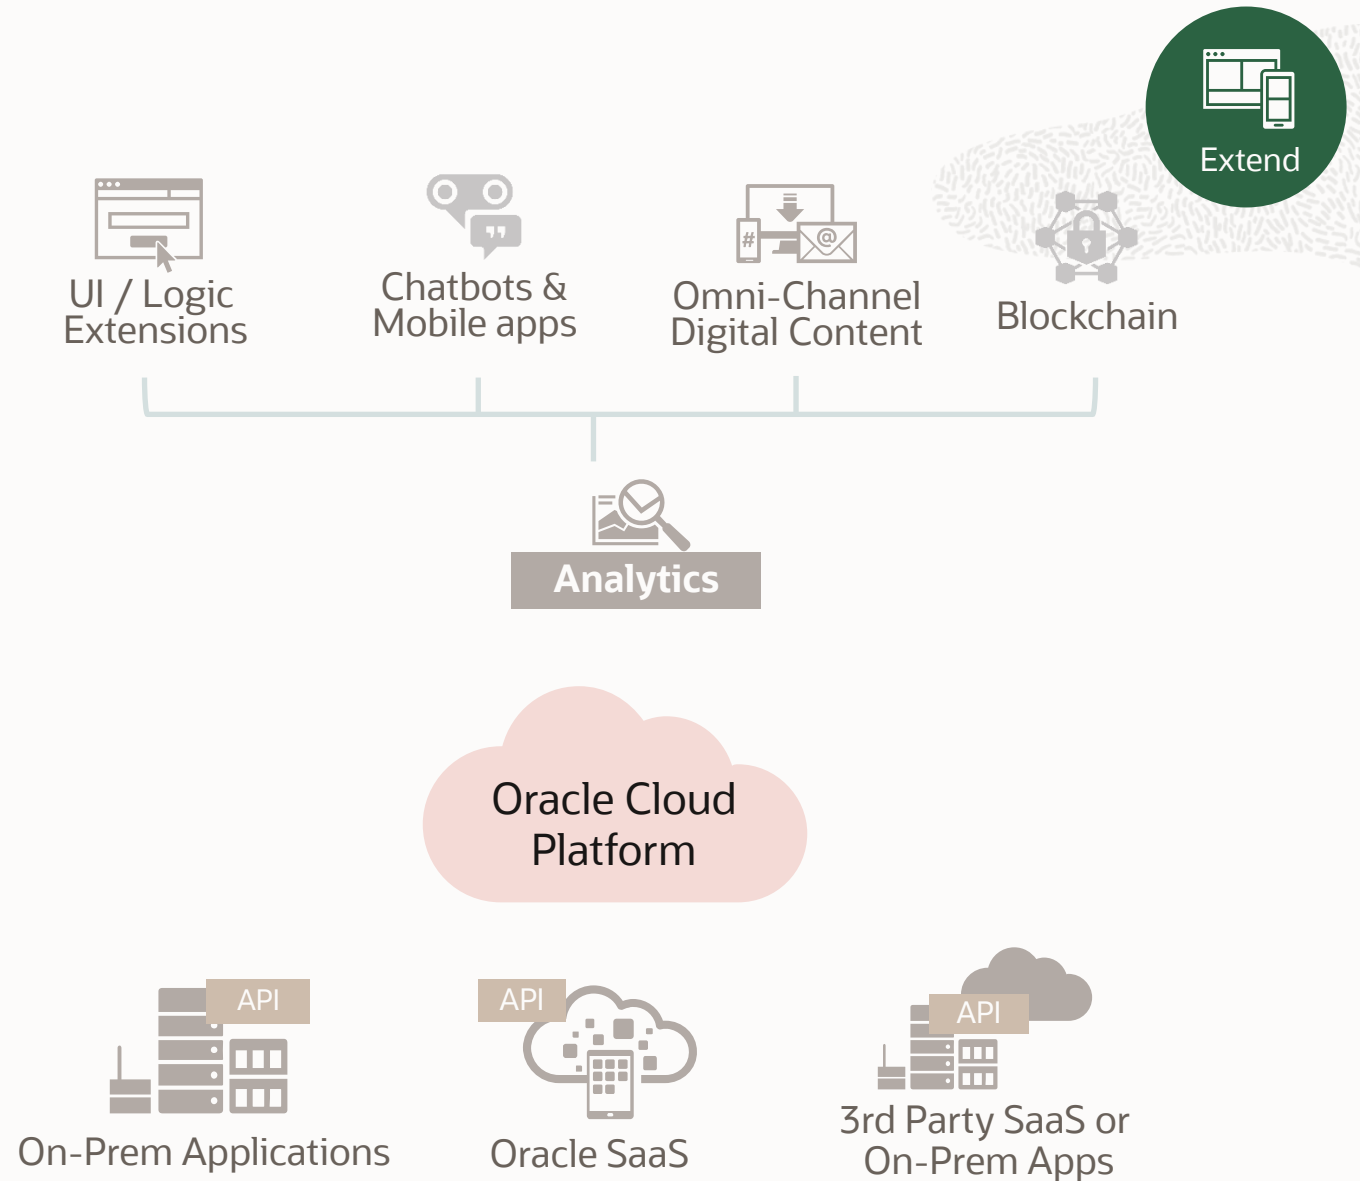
Extend

UI / Logic Extensions

Chatbots & Mobile apps

Omni-Channel Digital Content

Blockchain

Analytics

Oracle Cloud Platform

API

On-Prem Applications

API

Oracle SaaS

API

3rd Party SaaS or On-Prem Apps